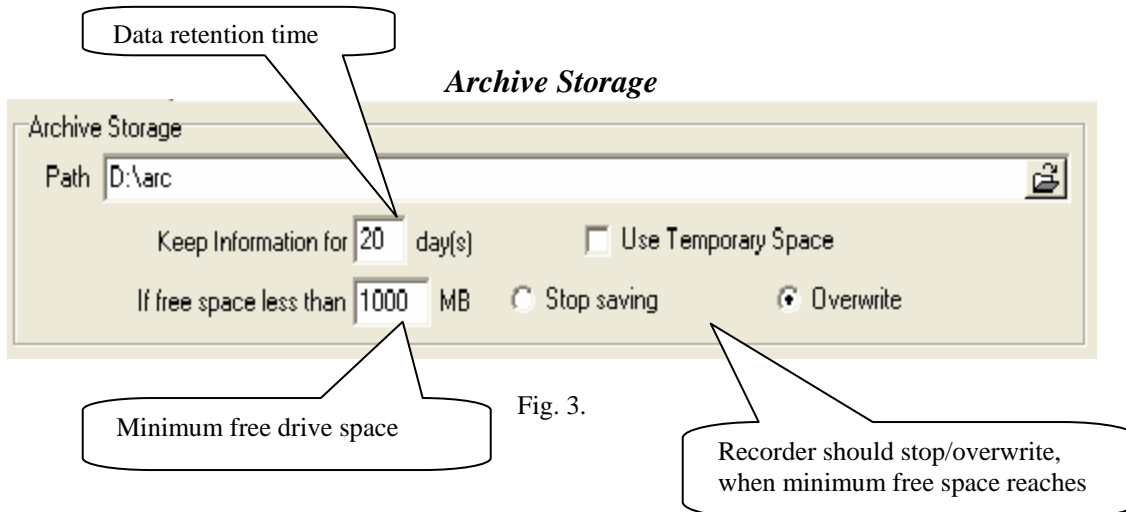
Data retention time

Archive Storage

Archive Storage

Path D:\arc

Keep Information for 20 day(s)

Use Temporary Space

If free space less than 1000 MB

Stop saving

Overwrite

Fig. 3.

Minimum free drive space

Recorder should stop/overwrite, when minimum free space reaches